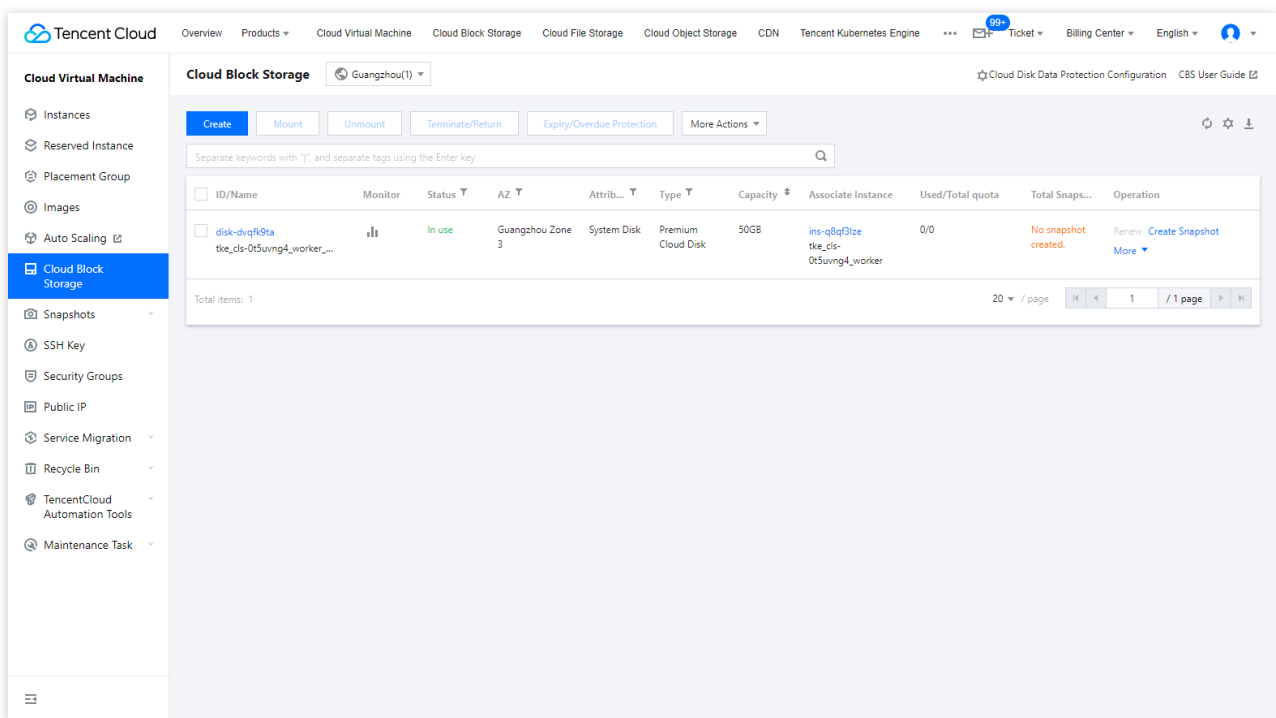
Tencent Cloud Overview Products Cloud Virtual Machine Cloud Block Storage Cloud File Storage Cloud Object Storage CDN Tencent Kubernetes Engine ••• 99+ Ticket Billing Center English

Cloud Virtual Machine

Instances
Reserved Instance
Placement Group
Images
Auto Scaling
Cloud Block Storage
Snapshots
SSH Key
Security Groups
Public IP
Service Migration
Recycle Bin
TencentCloud Automation Tools
Maintenance Task

Cloud Block Storage Guangzhou(1)

Cloud Disk Data Protection Configuration CBS User Guide

Create Mount Unmount Terminate/Return Expiry/Overdue Protection More Actions

Separate keywords with "|", and separate tags using the Enter key

| ID/Name | Monitor | Status | AZ | Attrib... | Type | Capacity | Associate Instance | Used/Total quota | Total Snaps... | Operation |
|---|---|---|---|---|---|---|---|---|---|---|
| disk-dvqfk9ta tke_cls-0t5uvng4_worker_... | | In use | Guangzhou Zone 3 | System Disk | Premium Cloud Disk | 50GB | ins-q8qf3lze tke_cls-0t5uvng4_worker | 0/0 | No snapshot created. | Renew Create Snapshot More |

Total items: 1

20 / page 1 / 1 page